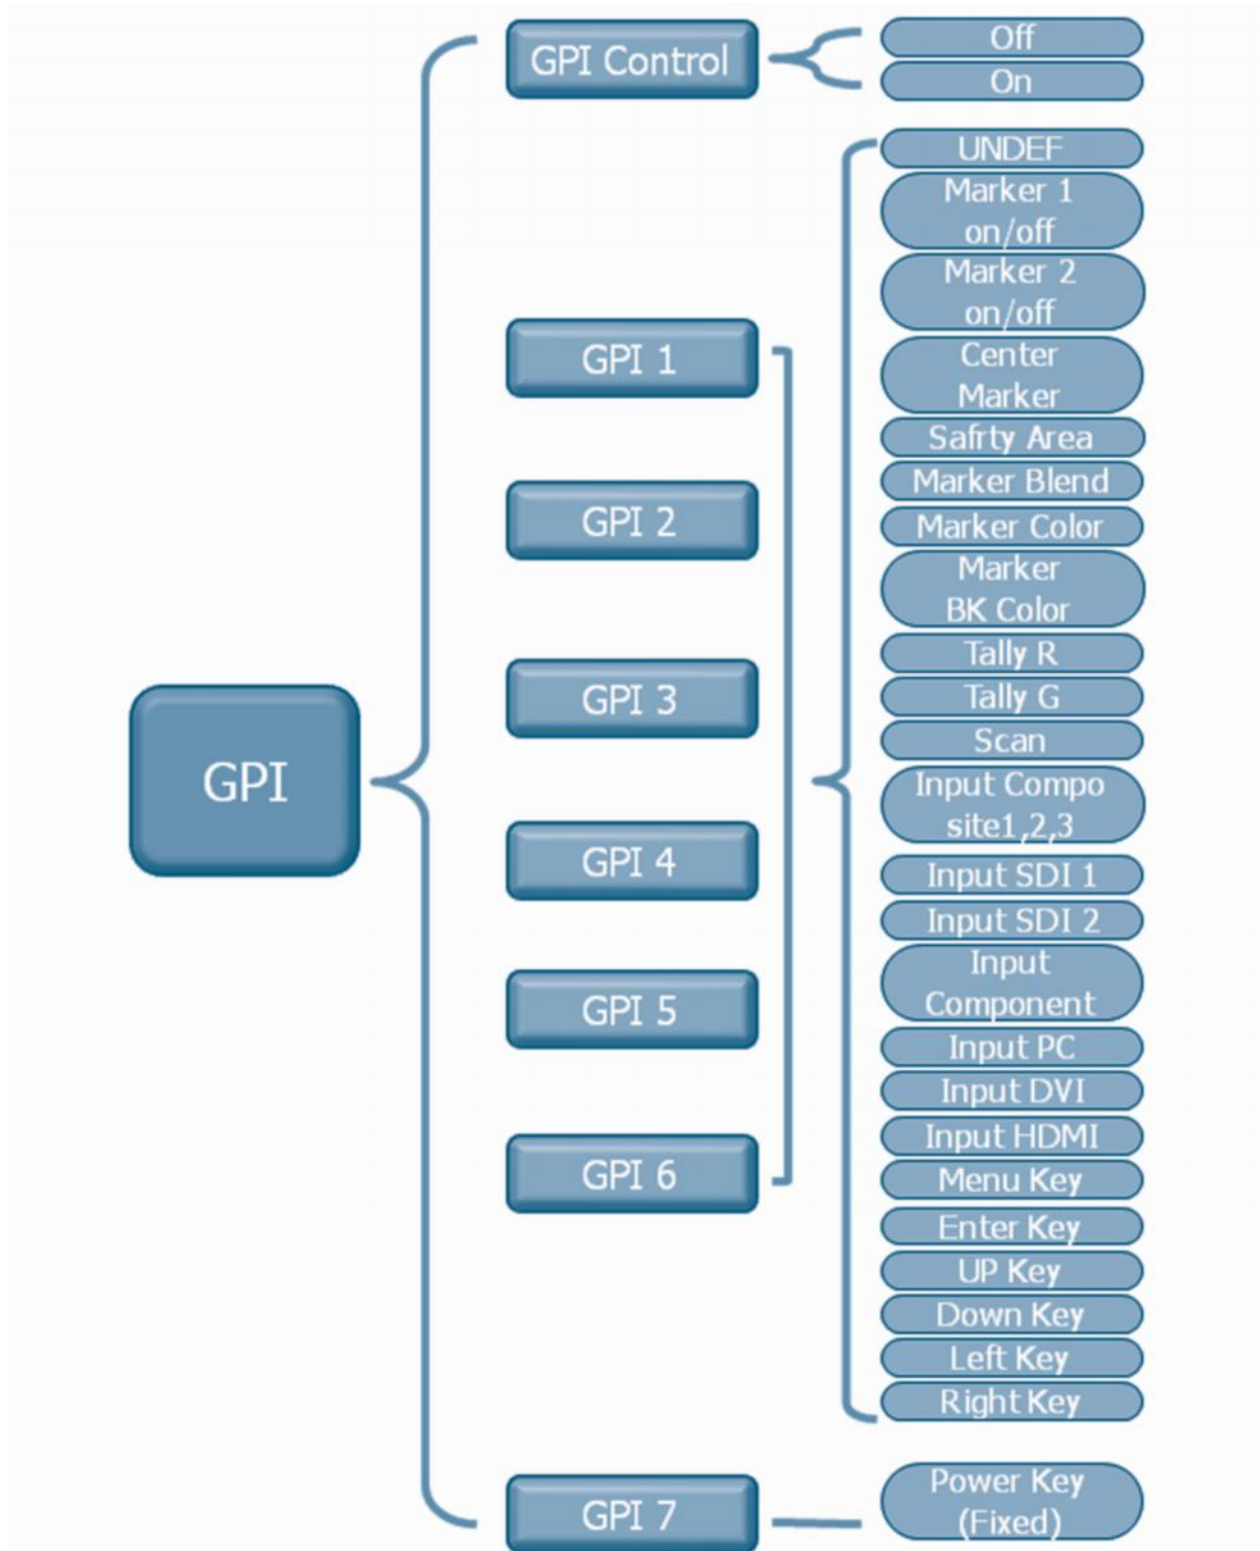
GPI

GPI Control

Off

On

GPI 1

GPI 2

GPI 3

GPI 4

GPI 5

GPI 6

UNDEF

Marker 1 on/off

Marker 2 on/off

Center Marker

Safrty Area

Marker Blend

Marker Color

Marker BK Color

Tally R

Tally G

Scan

Input Compo site1,2,3

Input SDI 1

Input SDI 2

Input Component

Input PC

Input DVI

Input HDMI

Menu Key

Enter Key

UP Key

Down Key

Left Key

Right Key

GPI 7

Power Key (Fixed)